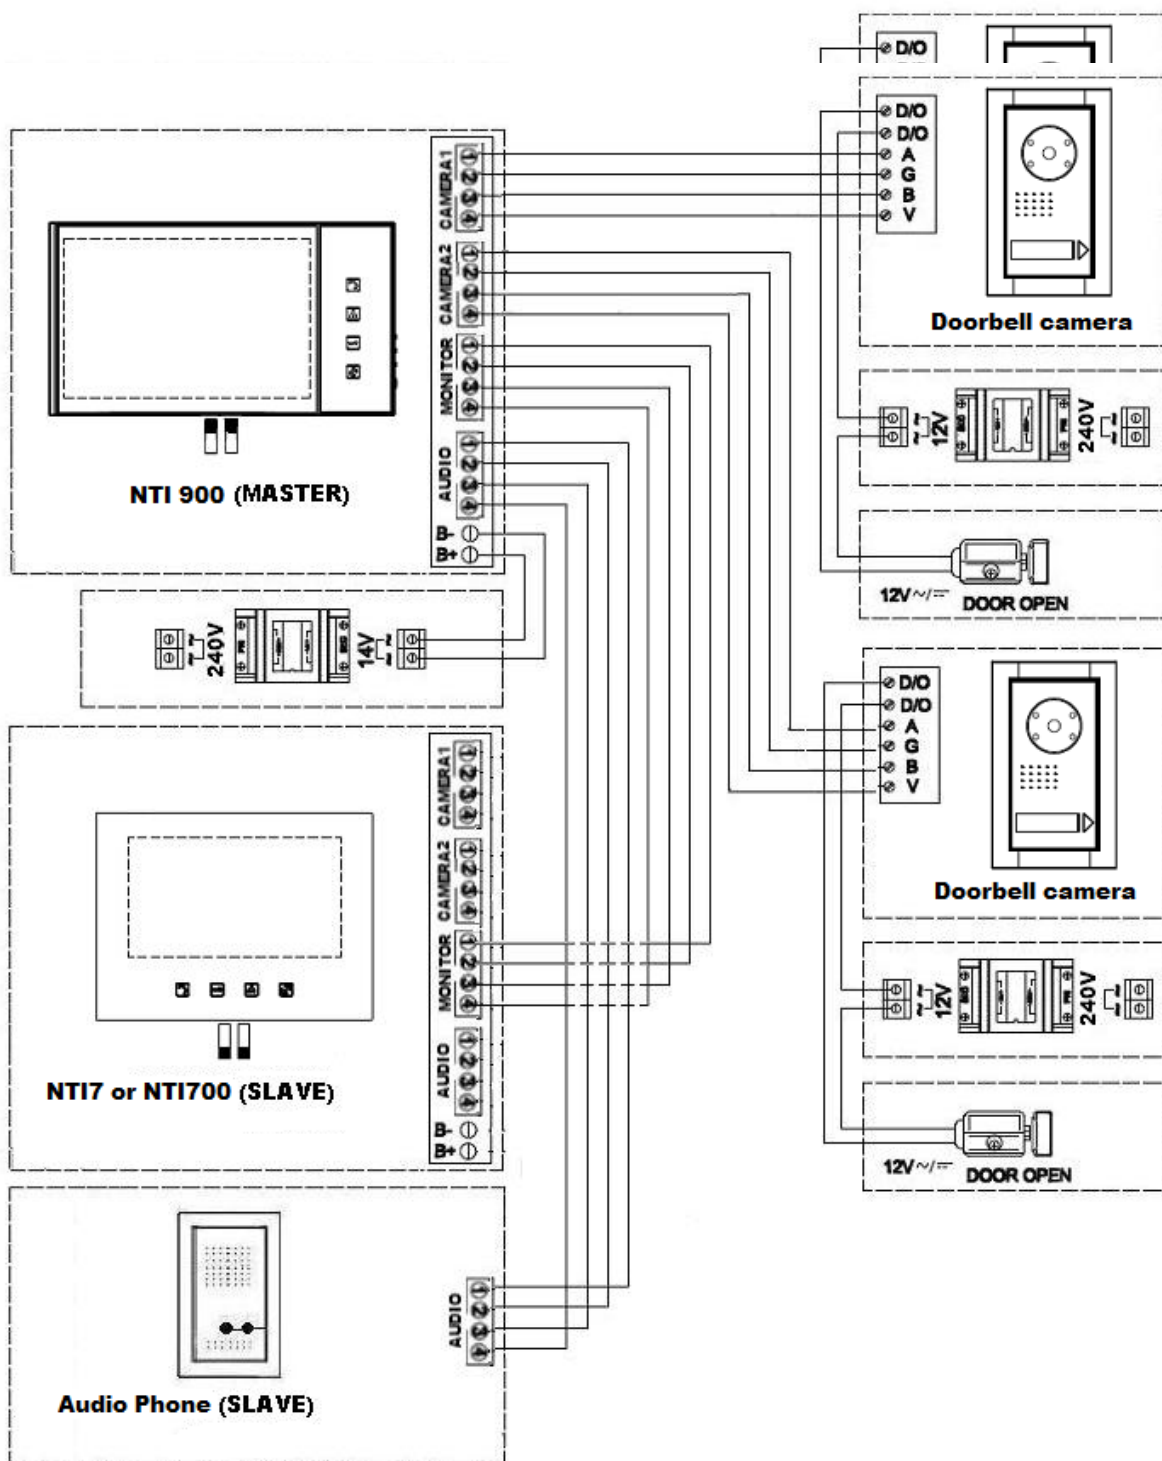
D/O

CAMERA1
1
2
3
4

CAMERA2
1
2
3
4

MONITOR
1
2
3
4

AUDIO
1
2
3
4

B-
B+

NTI 900 (MASTER)

D/O
D/O
A
G
B
V

Doorbell camera

12V

240V

12V~/⎓
DOOR OPEN

240V

14V

D/O
D/O
A
G
B
V

Doorbell camera

12V

240V

12V~/⎓
DOOR OPEN

CAMERA1
1
2
3
4

CAMERA2
1
2
3
4

MONITOR
1
2
3
4

AUDIO
1
2
3
4

B-
B+

NTI7 or NTI700 (SLAVE)

AUDIO
1
2
3
4

Audio Phone (SLAVE)